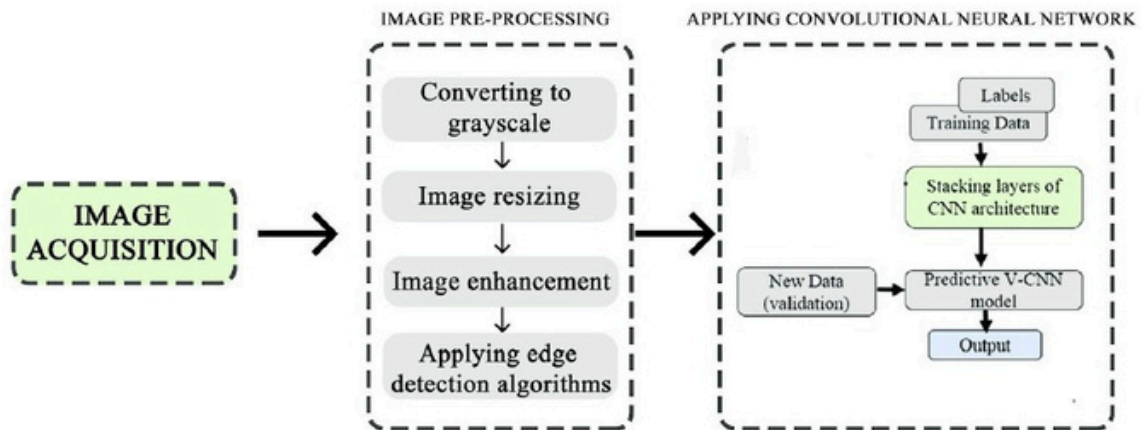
IMAGE ACQUISITION

IMAGE PRE-PROCESSING

Converting to grayscale

Image resizing

Image enhancement

Applying edge detection algorithms

APPLYING CONVOLUTIONAL NEURAL NETWORK

Labels

Training Data

Stacking layers of CNN architecture

New Data (validation)

Predictive V-CNN model

Output